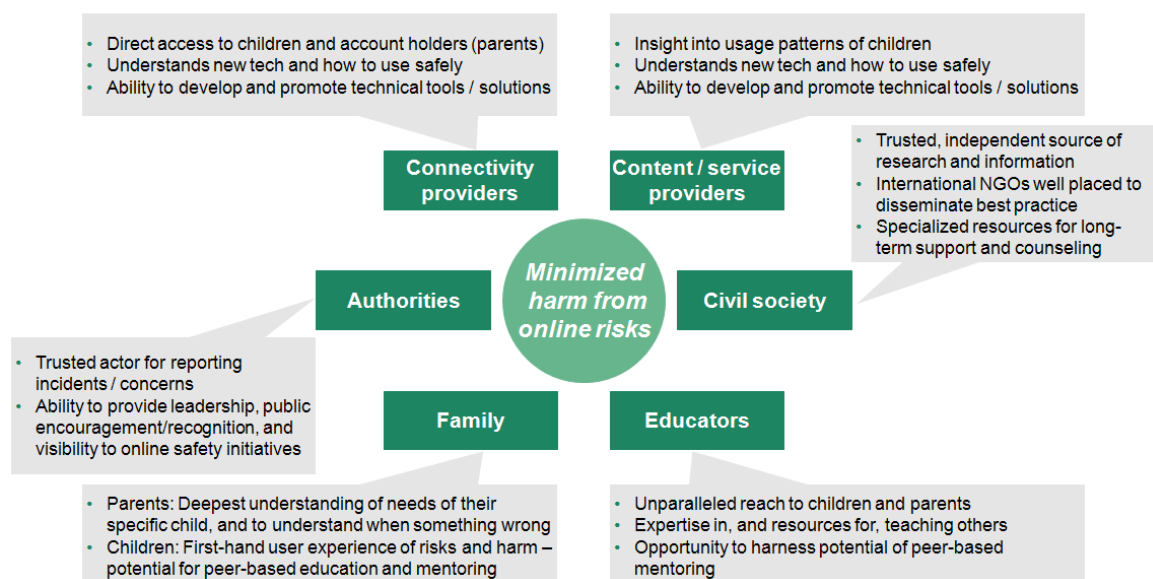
• Direct access to children and account holders (parents)
• Understands new tech and how to use safely
• Ability to develop and promote technical tools / solutions

• Insight into usage patterns of children
• Understands new tech and how to use safely
• Ability to develop and promote technical tools / solutions

Connectivity providers

Content / service providers

• Trusted, independent source of research and information
• International NGOs well placed to disseminate best practice
• Specialized resources for long-term support and counseling

Authorities

Minimized harm from online risks

Civil society

• Trusted actor for reporting incidents / concerns
• Ability to provide leadership, public encouragement/recognition, and visibility to online safety initiatives

Family

Educators

• Parents: Deepest understanding of needs of their specific child, and to understand when something wrong
• Children: First-hand user experience of risks and harm – potential for peer-based education and mentoring

• Unparalleled reach to children and parents
• Expertise in, and resources for, teaching others
• Opportunity to harness potential of peer-based mentoring